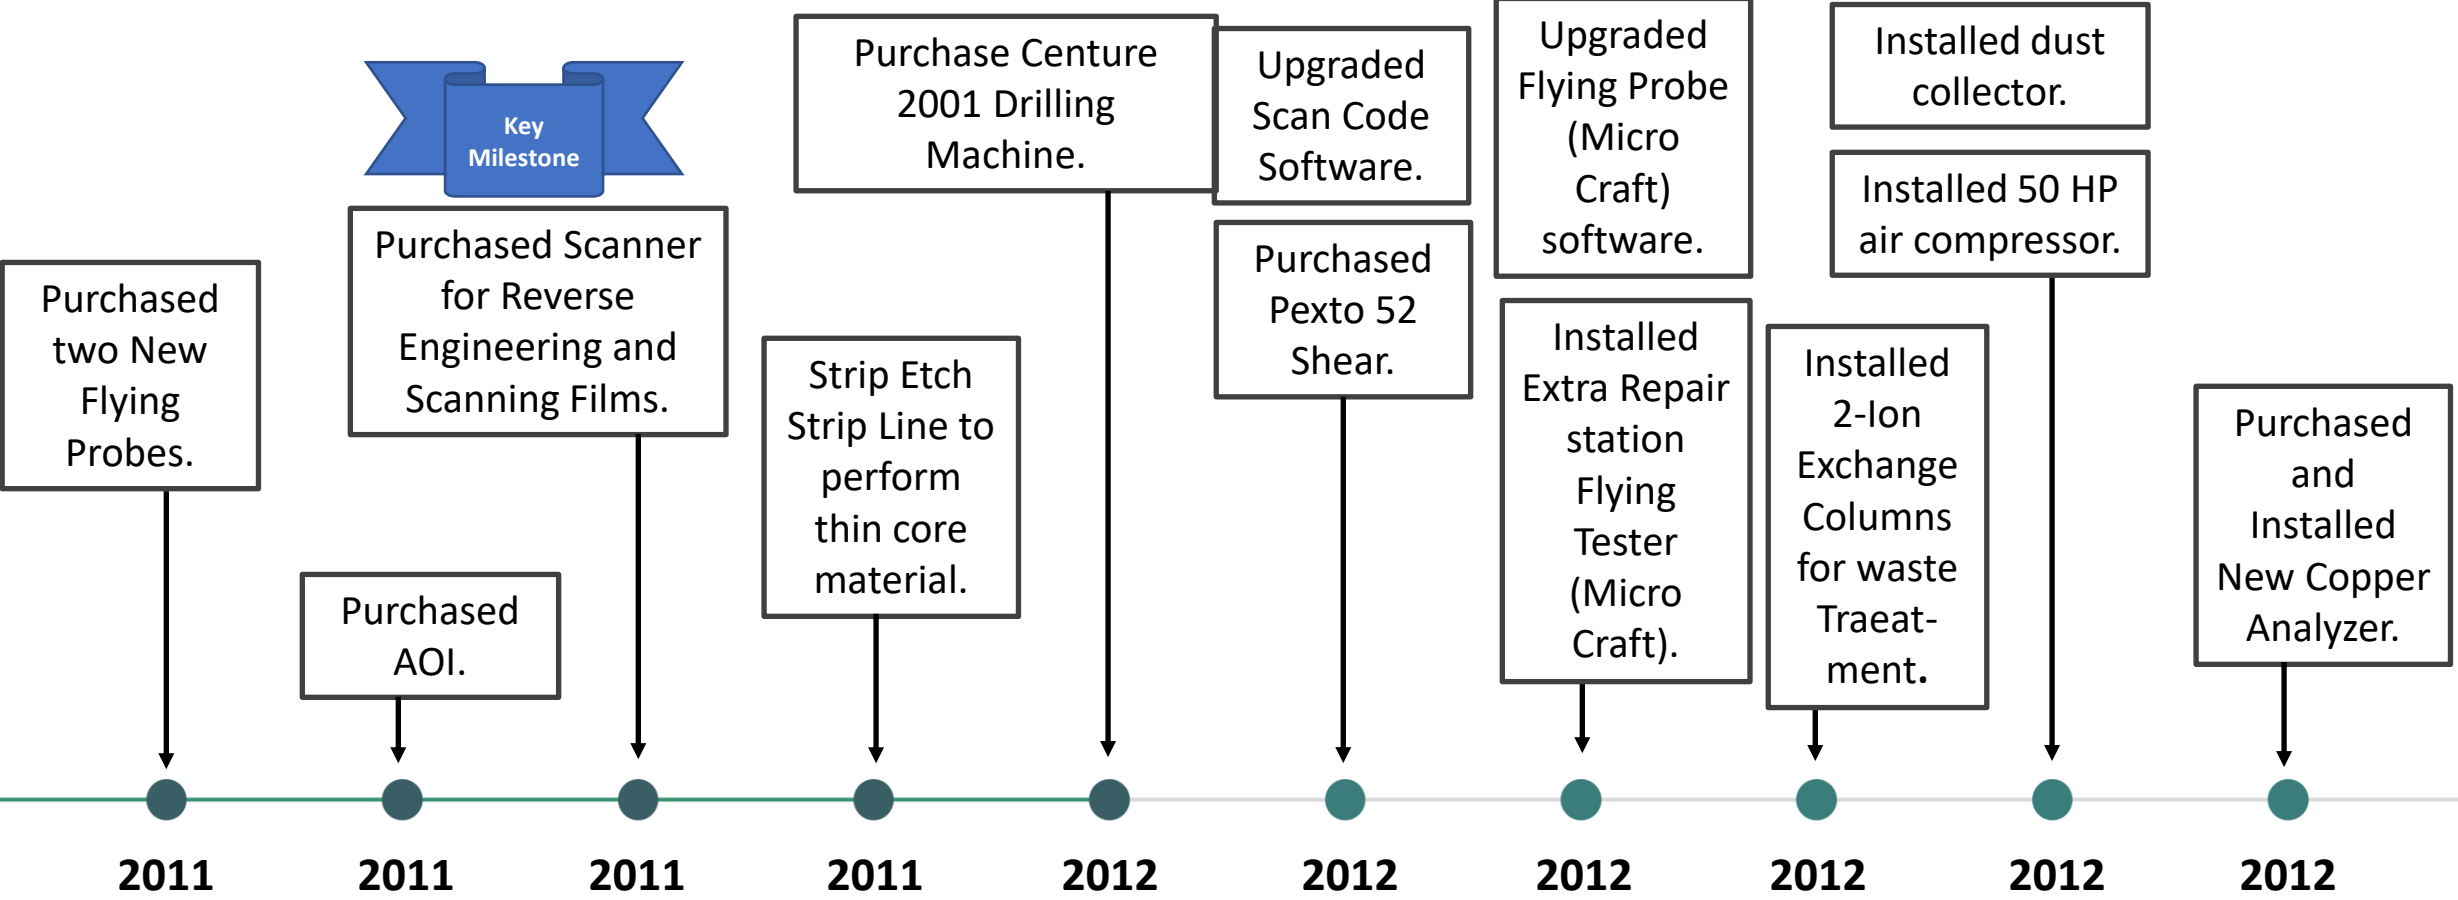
Key Milestone

Purchased two New Flying Probes.

2011

Purchased AOI.

2011

Purchased Scanner for Reverse Engineering and Scanning Films.

2011

Strip Etch Strip Line to perform thin core material.

2011

Purchase Centure 2001 Drilling Machine.

2012

Upgraded Scan Code Software.

Purchased Pexto 52 Shear.

2012

Upgraded Flying Probe (Micro Craft) software.

Installed Extra Repair station Flying Tester (Micro Craft).

2012

Installed 2-Ion Exchange Columns for waste Traeat-ment.

2012

Installed dust collector.

Installed 50 HP air compressor.

2012

Purchased and Installed New Copper Analyzer.

2012